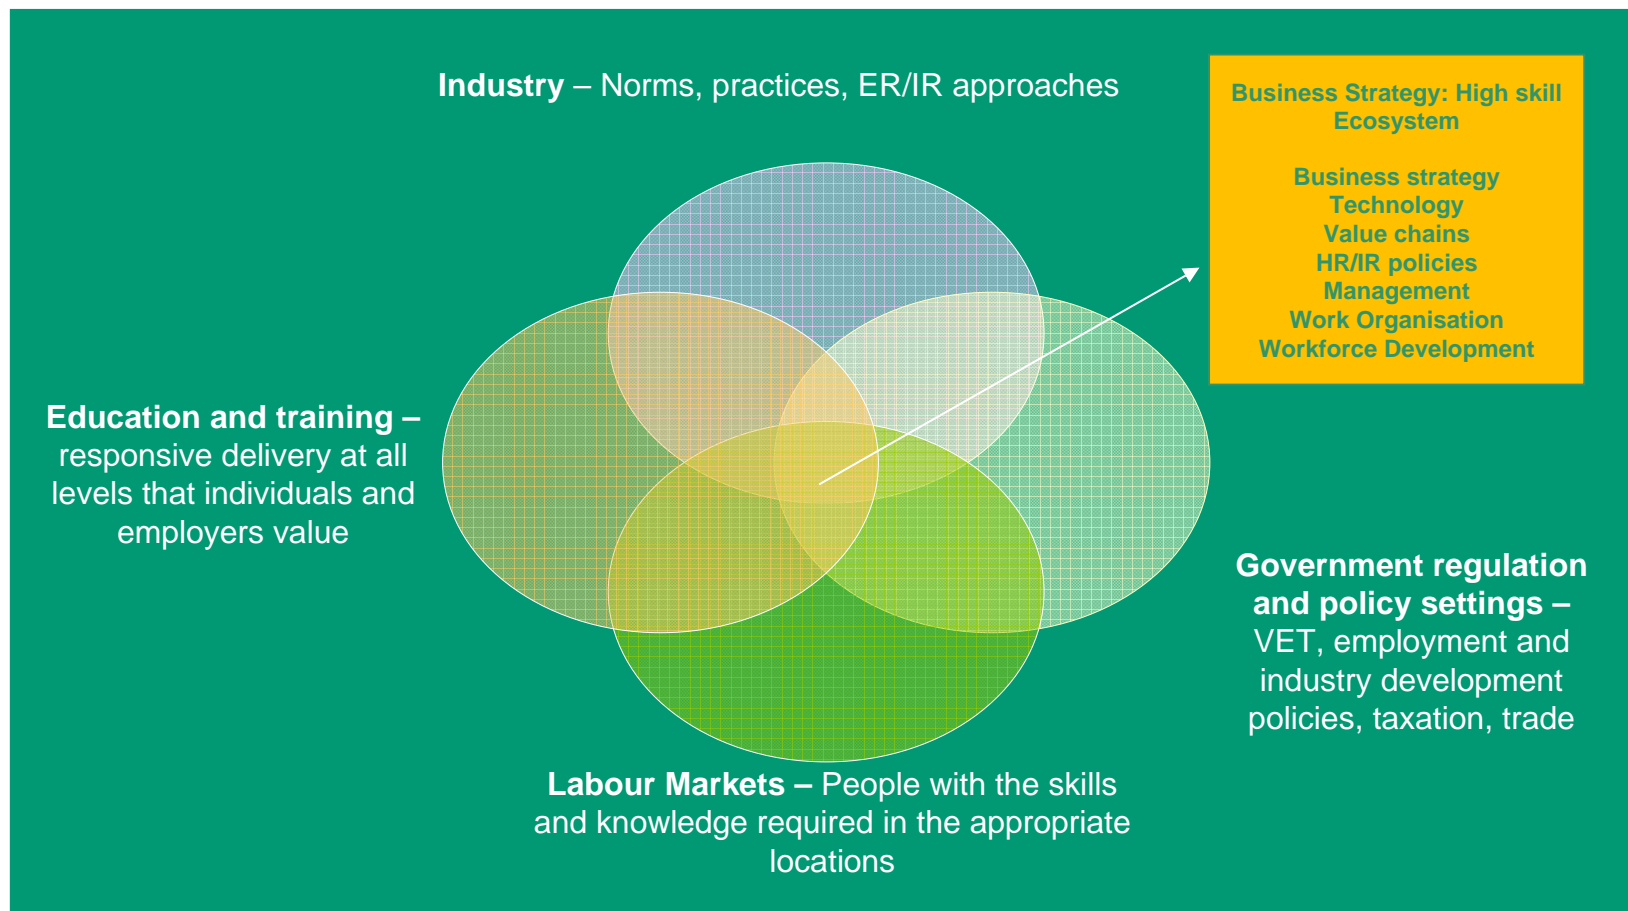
**Industry** – Norms, practices, ER/IR approaches

Business Strategy: High skill Ecosystem

Business strategy
Technology
Value chains
HR/IR policies
Management
Work Organisation
Workforce Development

**Education and training –** responsive delivery at all levels that individuals and employers value

**Government regulation and policy settings –** VET, employment and industry development policies, taxation, trade

**Labour Markets –** People with the skills and knowledge required in the appropriate locations